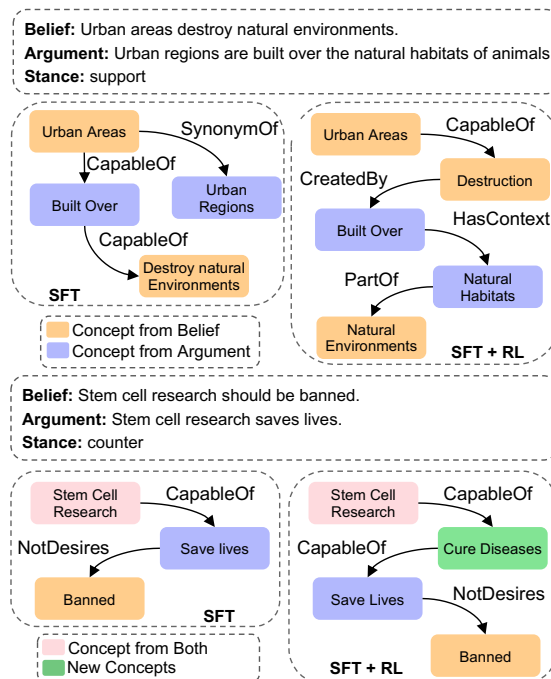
**Belief:** Urban areas destroy natural environments.
**Argument:** Urban regions are built over the natural habitats of animals
**Stance:** support

Urban Areas
SynonymOf
CapableOf
Built Over
Urban Regions
CapableOf
Destroy natural Environments
SFT

Concept from Belief
Concept from Argument

Urban Areas
CapableOf
CreatedBy
Destruction
Built Over
HasContext
PartOf
Natural Habitats
Natural Environments
SFT + RL

**Belief:** Stem cell research should be banned.
**Argument:** Stem cell research saves lives.
**Stance:** counter

Stem Cell Research
CapableOf
NotDesires
Save lives
Banned
SFT

Concept from Both
New Concepts

Stem Cell Research
CapableOf
CapableOf
Cure Diseases
Save Lives
NotDesires
Banned
SFT + RL